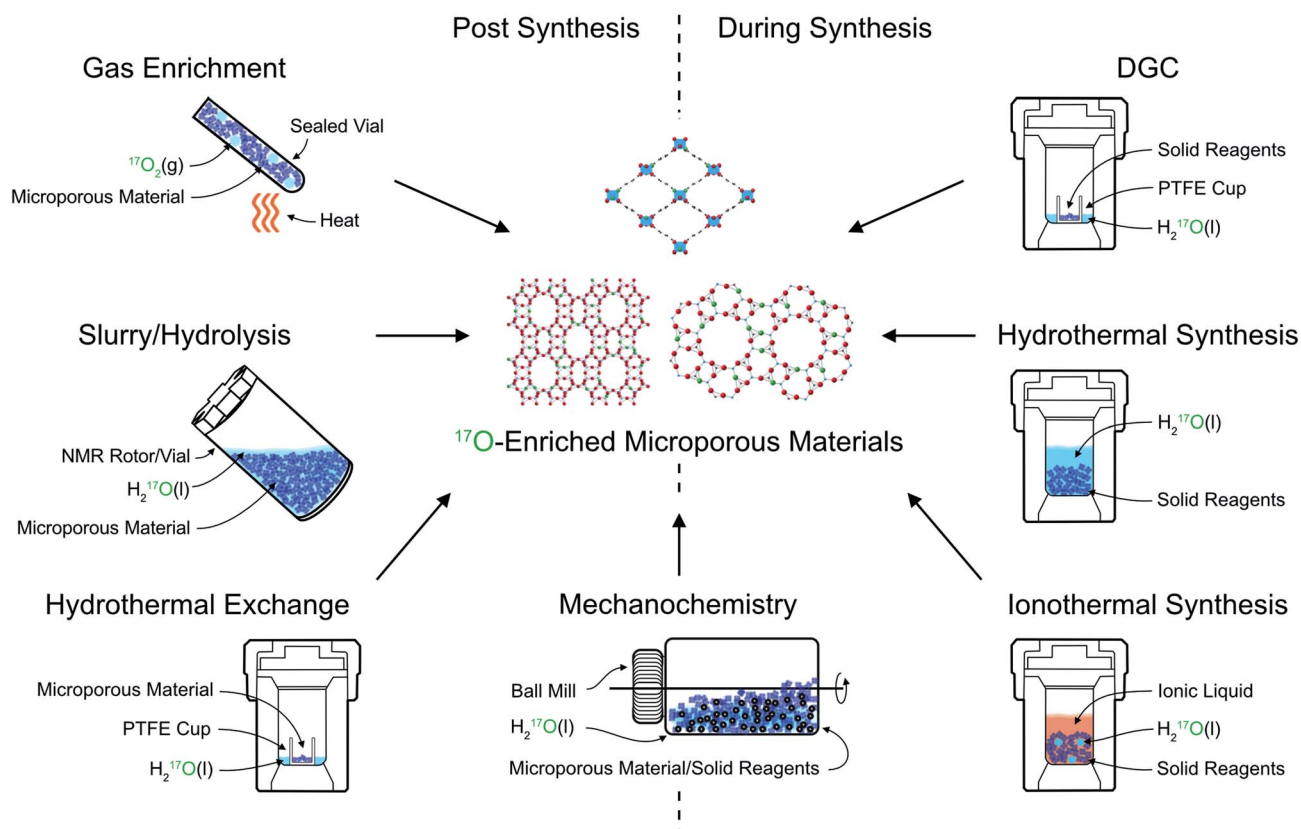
Post Synthesis

During Synthesis

Gas Enrichment

Sealed Vial

$^{17}O_2$(g)

Microporous Material

Heat

DGC

Solid Reagents

PTFE Cup

$H_2{}^{17}O$(l)

Slurry/Hydrolysis

NMR Rotor/Vial

$H_2{}^{17}O$(l)

Microporous Material

$^{17}$O-Enriched Microporous Materials

Hydrothermal Synthesis

$H_2{}^{17}O$(l)

Solid Reagents

Hydrothermal Exchange

Microporous Material

PTFE Cup

$H_2{}^{17}O$(l)

Mechanochemistry

Ball Mill

$H_2{}^{17}O$(l)

Microporous Material/Solid Reagents

Ionothermal Synthesis

Ionic Liquid

$H_2{}^{17}O$(l)

Solid Reagents